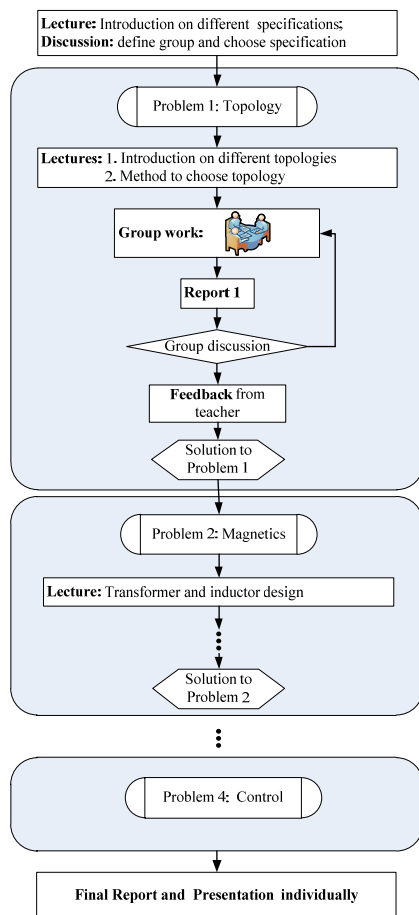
**Lecture:** Introduction on different specifications;
**Discussion:** define group and choose specification

Problem 1: Topology

**Lectures:** 1. Introduction on different topologies
2. Method to choose topology

**Group work:**

**Report 1**

Group discussion

**Feedback** from teacher

Solution to Problem 1

Problem 2: Magnetics

**Lecture:** Transformer and inductor design

Solution to Problem 2

Problem 4: Control

**Final Report and Presentation individually**